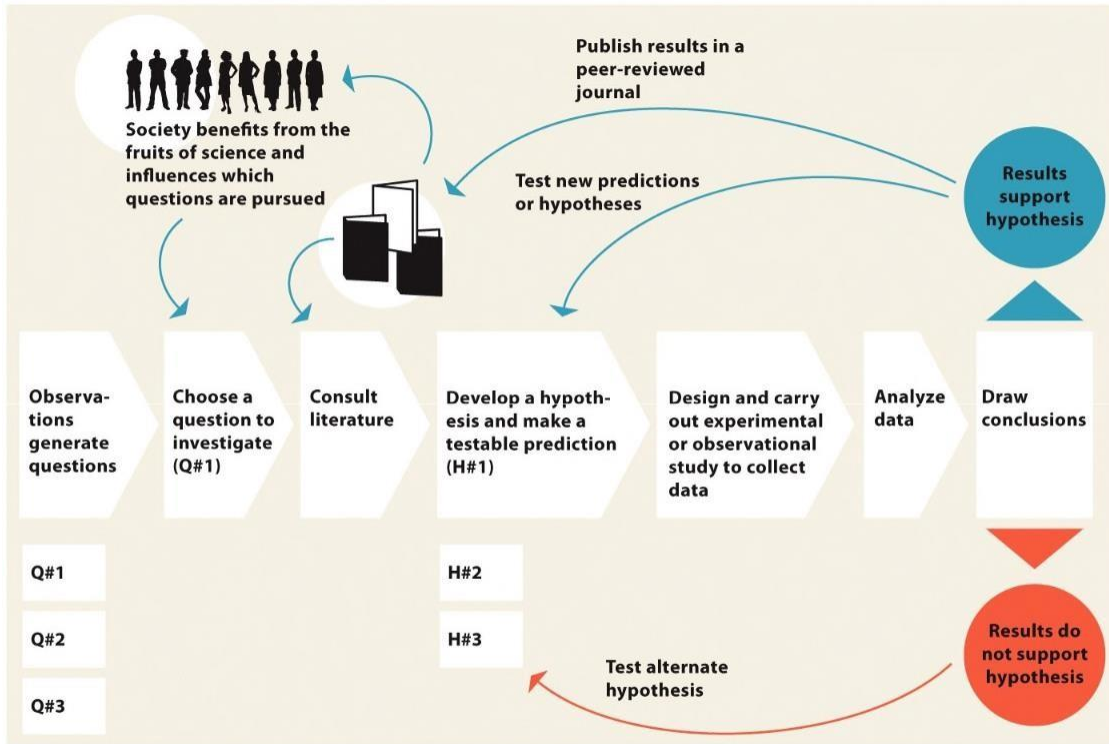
Society benefits from the fruits of science and influences which questions are pursued

Publish results in a peer-reviewed journal

Test new predictions or hypotheses

Results support hypothesis

Observations generate questions

Choose a question to investigate (Q#1)

Consult literature

Develop a hypothesis and make a testable prediction (H#1)

Design and carry out experimental or observational study to collect data

Analyze data

Draw conclusions

Q#1

Q#2

Q#3

H#2

H#3

Test alternate hypothesis

Results do not support hypothesis